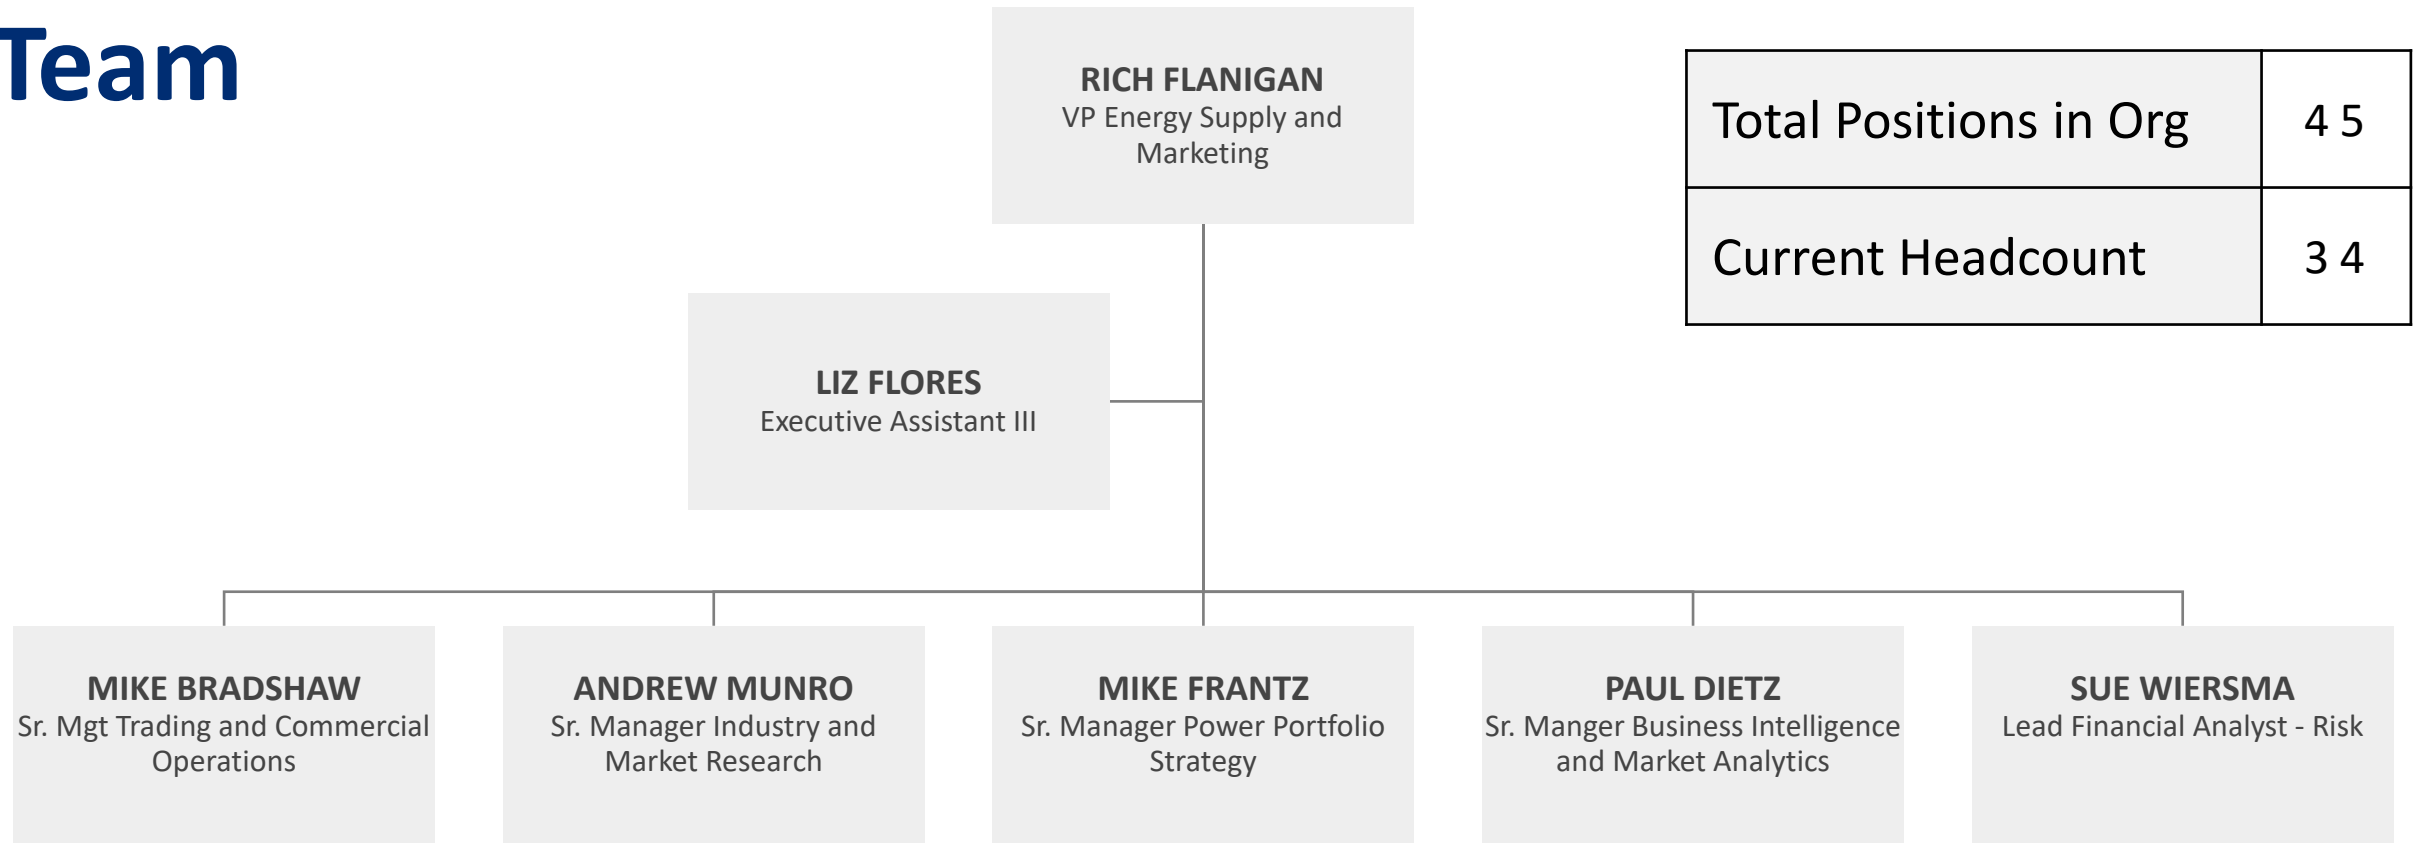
Team

RICH FLANIGAN
VP Energy Supply and Marketing

| Total Positions in Org | 4 5 |
|---|---|
| Current Headcount | 3 4 |

LIZ FLORES
Executive Assistant III

MIKE BRADSHAW
Sr. Mgt Trading and Commercial Operations

ANDREW MUNRO
Sr. Manager Industry and Market Research

MIKE FRANTZ
Sr. Manager Power Portfolio Strategy

PAUL DIETZ
Sr. Manger Business Intelligence and Market Analytics

SUE WIERSMA
Lead Financial Analyst - Risk